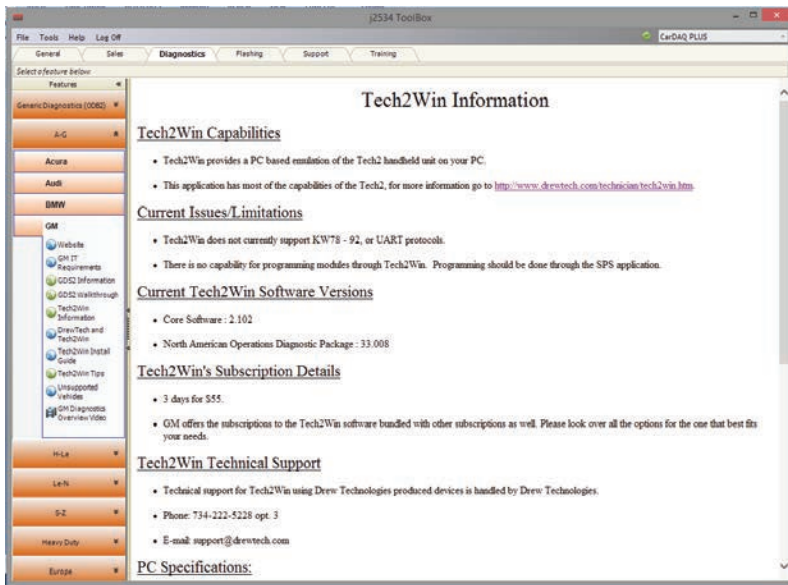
J2534 ToolBox

File Tools Help Log Off

CarDAQ PLUS

General | Sales | Diagnostics | Flashing | Support | Training

Select a feature below

Features

Generic Diagnostics (OBD2)

A-G

Acura

Audi

BMW

GM

Website

GM IT Requirements

GDS2 Information

GDS2 Walkthrough

Tech2Win Information

DrewTech and Tech2Win

Tech2Win Install Guide

Tech2Win Tips

Unsupported Vehicles

GM Diagnostics Overview Video

H-La

Le-N

S-Z

Heavy Duty

Europe

Tech2Win Information

Tech2Win Capabilities

- Tech2Win provides a PC based emulation of the Tech2 handheld unit on your PC.
- This application has most of the capabilities of the Tech2, for more information go to http://www.drewtech.com/technician/tech2win.htm.

Current Issues/Limitations

- Tech2Win does not currently support KW78 - 92, or UART protocols.
- There is no capability for programming modules through Tech2Win. Programming should be done through the SPS application.

Current Tech2Win Software Versions

- Core Software : 2.102
- North American Operations Diagnostic Package : 33.008

Tech2Win's Subscription Details

- 3 days for $55.
- GM offers the subscriptions to the Tech2Win software bundled with other subscriptions as well. Please look over all the options for the one that best fits your needs.

Tech2Win Technical Support

- Technical support for Tech2Win using Drew Technologies produced devices is handled by Drew Technologies.
- Phone: 734-222-5228 opt. 3
- E-mail: support@drewtech.com

PC Specifications: